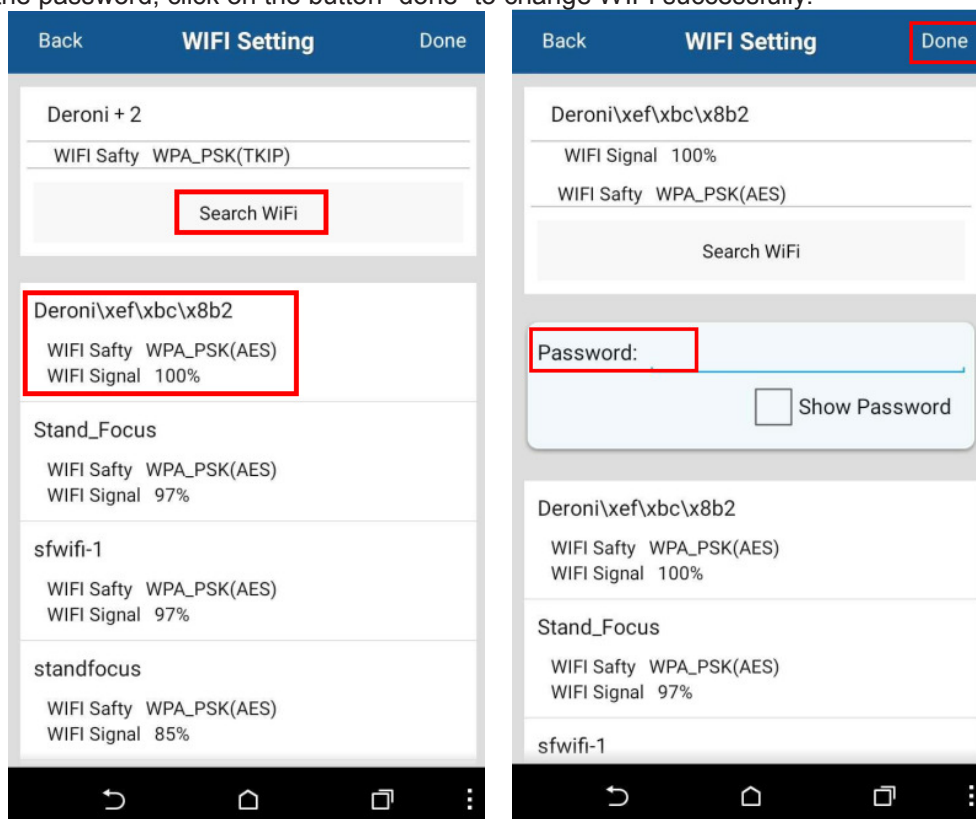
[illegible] password, click on the button "done" to change WIFI successfully.

Back WIFI Setting Done

Deroni + 2

WIFI Safty WPA_PSK(TKIP)

Search WiFi

Deroni\xef\xbc\x8b2

WIFI Safty WPA_PSK(AES)
WIFI Signal 100%

Stand_Focus

WIFI Safty WPA_PSK(AES)
WIFI Signal 97%

sfwifi-1

WIFI Safty WPA_PSK(AES)
WIFI Signal 97%

standfocus

WIFI Safty WPA_PSK(AES)
WIFI Signal 85%

Back WIFI Setting Done

Deroni\xef\xbc\x8b2

WIFI Signal 100%

WIFI Safty WPA_PSK(AES)

Search WiFi

Password:

Show Password

Deroni\xef\xbc\x8b2

WIFI Safty WPA_PSK(AES)
WIFI Signal 100%

Stand_Focus

WIFI Safty WPA_PSK(AES)
WIFI Signal 97%

sfwifi-1